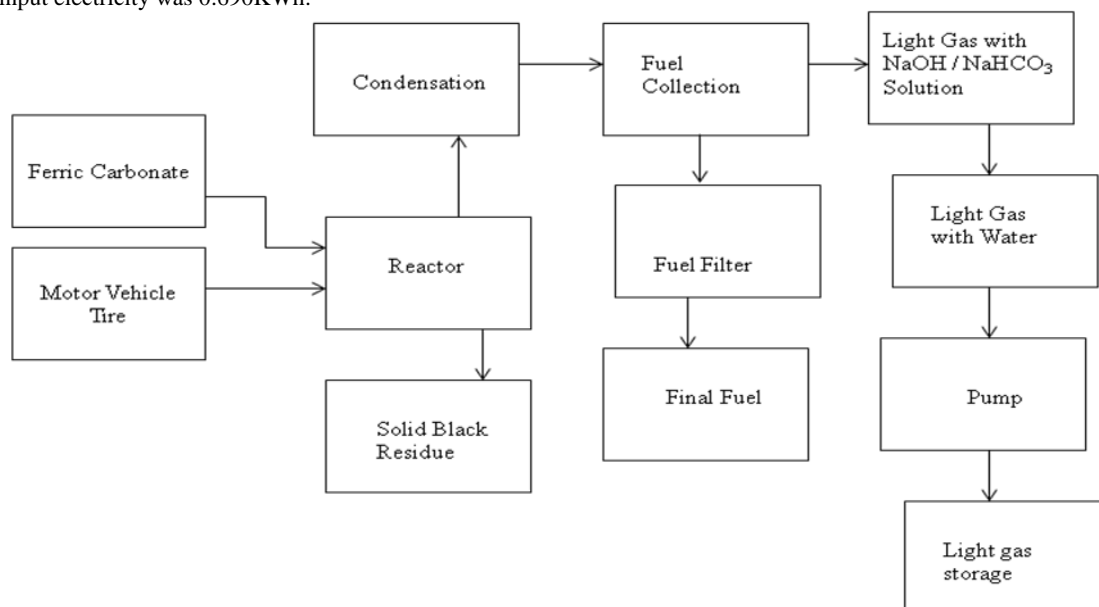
input electricity was 0.890KWh.

Condensation

Fuel Collection

Light Gas with NaOH / $NaHCO_3$ Solution

Ferric Carbonate

Motor Vehicle Tire

Reactor

Fuel Filter

Light Gas with Water

Final Fuel

Solid Black Residue

Pump

Light gas storage